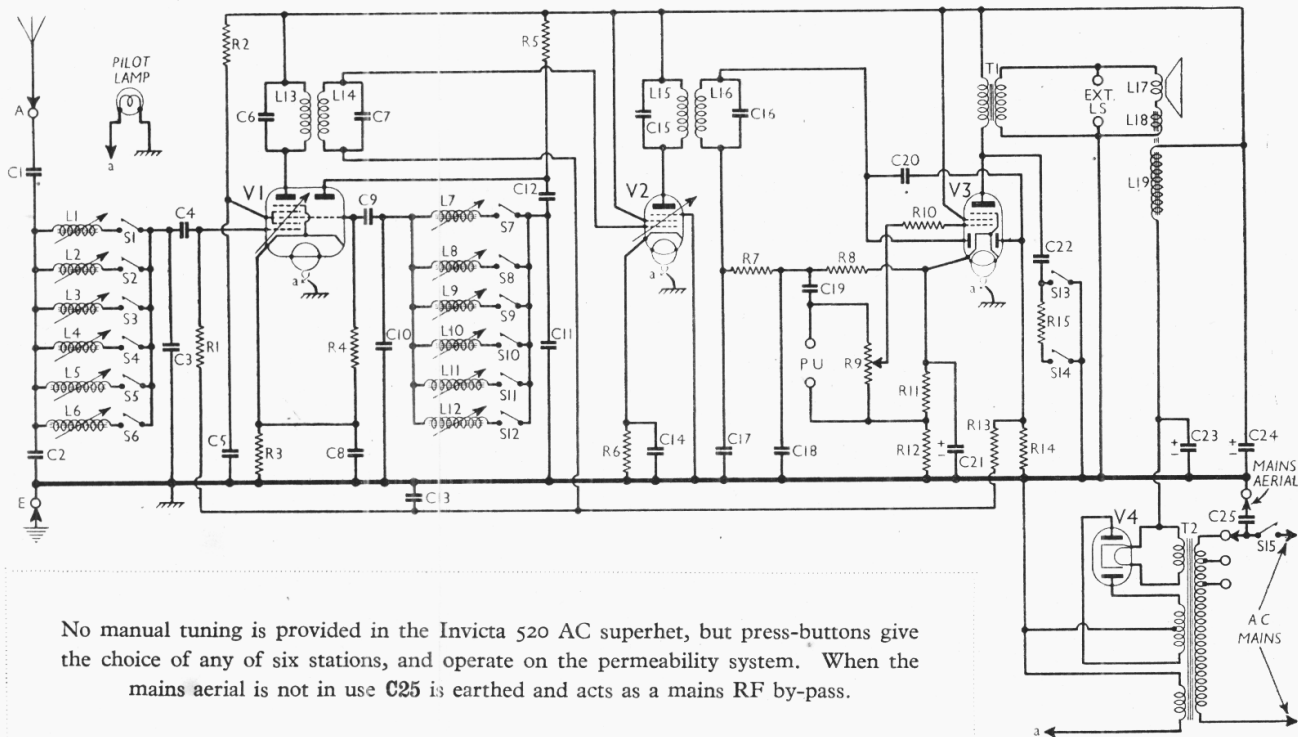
PILOT LAMP
a
A
C1
L1
S1
L2
S2
L3
S3
L4
S4
L5
S5
L6
S6
C2
E
C4
C3
R1
R2
C5
R3
C6
L13
L14
C7
V1
a
C9
R4
C8
C10
C13
L7
S7
L8
S8
L9
S9
L10
S10
L11
S11
L12
S12
R5
C12
C11
L15
C15
L16
C16
V2
a
R6
C14
C17
R7
R8
C19
C18
PU
R9
C20
R10
V3
a
R11
R12
C21
R13
R14
C22
S13
R15
S14
T1
EXT. LS
L17
L18
L19
C23
C24
MAINS AERIAL
C25
S15
V4
T2
A C MAINS
a

No manual tuning is provided in the Invicta 520 AC superhet, but press-buttons give the choice of any of six stations, and operate on the permeability system. When the mains aerial is not in use C25 is earthed and acts as a mains RF by-pass.